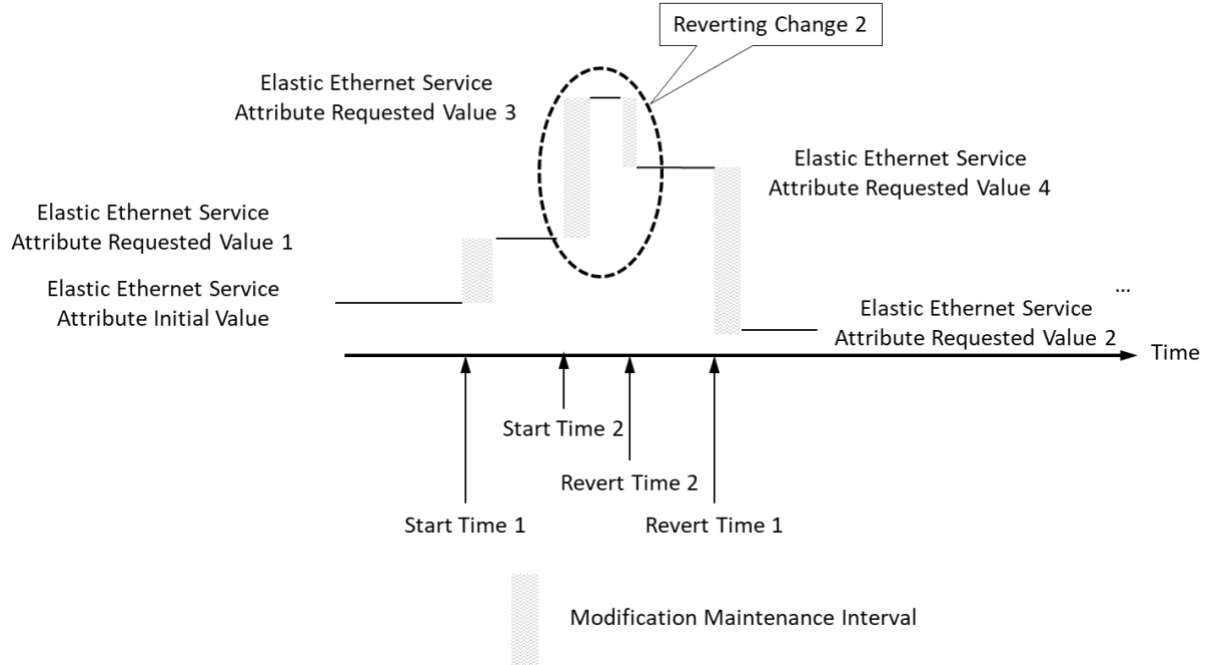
Reverting Change 2

Elastic Ethernet Service Attribute Requested Value 3

Elastic Ethernet Service Attribute Requested Value 4

Elastic Ethernet Service Attribute Requested Value 1

Elastic Ethernet Service Attribute Initial Value

...

Elastic Ethernet Service Attribute Requested Value 2

Time

Start Time 2

Revert Time 2

Start Time 1

Revert Time 1

Modification Maintenance Interval